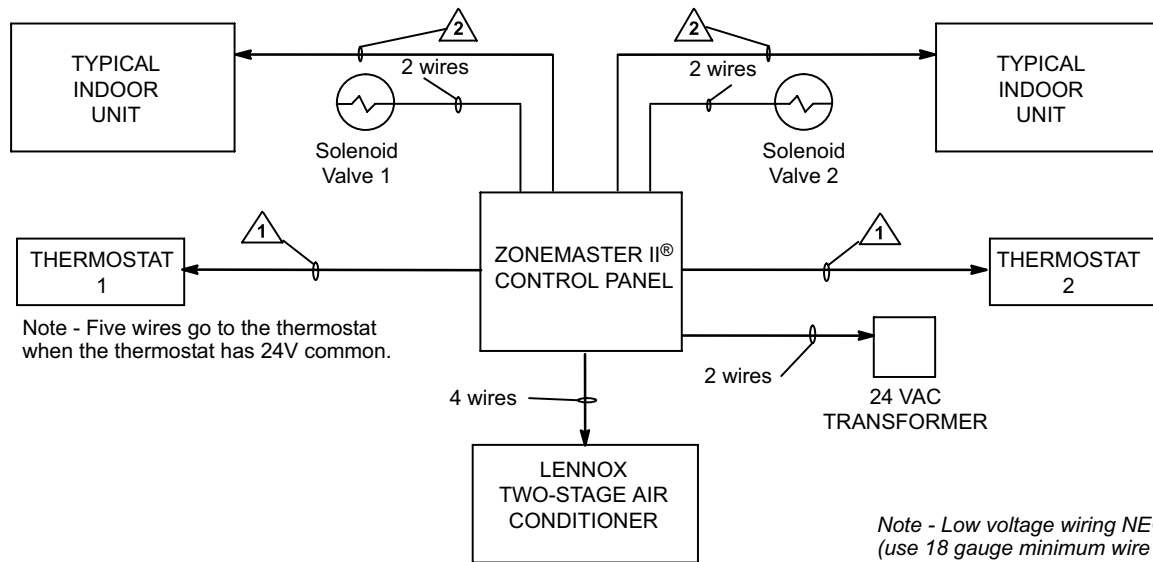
TYPICAL INDOOR UNIT

2

2 wires

Solenoid Valve 1

2

2 wires

TYPICAL INDOOR UNIT

Solenoid Valve 2

1

THERMOSTAT 1

ZONEMASTER II®
CONTROL PANEL

1

THERMOSTAT 2

Note - Five wires go to the thermostat when the thermostat has 24V common.

2 wires

24 VAC TRANSFORMER

4 wires

LENNOX TWO-STAGE AIR CONDITIONER

Note - Low voltage wiring NE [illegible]
(use 18 gauge minimum wire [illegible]